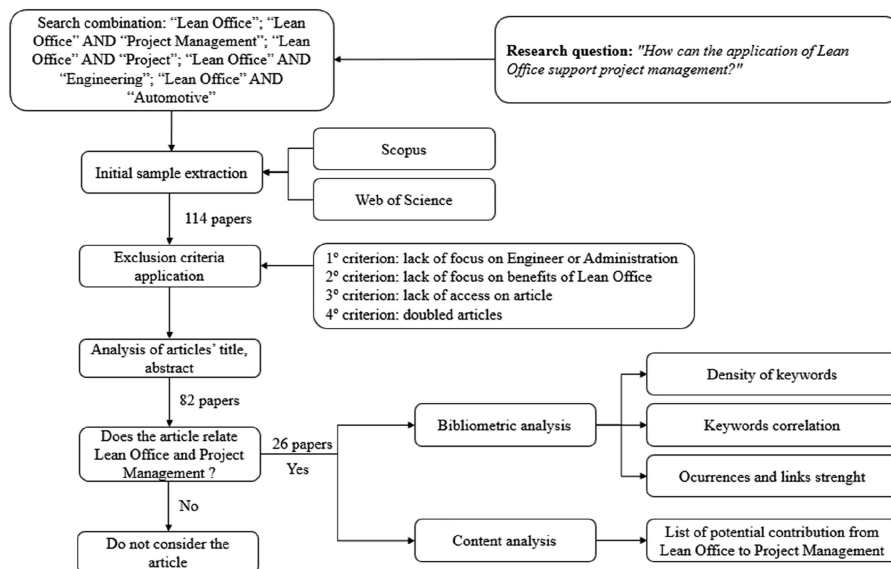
Search combination: “Lean Office”; “Lean Office” AND “Project Management”; “Lean Office” AND “Project”; “Lean Office” AND “Engineering”; “Lean Office” AND “Automotive”

Research question: *"How can the application of Lean Office support project management?"*

Initial sample extraction

Scopus

Web of Science

114 papers

Exclusion criteria application

1° criterion: lack of focus on Engineer or Administration
2° criterion: lack of focus on benefits of Lean Office
3° criterion: lack of access on article
4° criterion: doubled articles

Analysis of articles’ title, abstract

82 papers

Does the article relate Lean Office and Project Management ?

26 papers

Yes

No

Do not consider the article

Bibliometric analysis

Density of keywords

Keywords correlation

Ocurrences and links strenght

Content analysis

List of potential contribution from Lean Office to Project Management